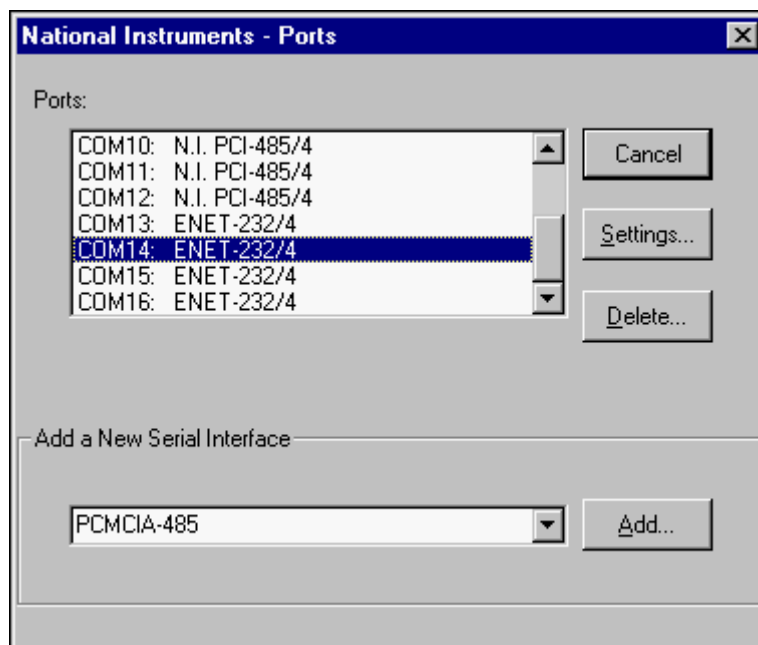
National Instruments - Ports

Ports:

COM10: N.I. PCI-485/4
COM11: N.I. PCI-485/4
COM12: N.I. PCI-485/4
COM13: ENET-232/4
COM14: ENET-232/4
COM15: ENET-232/4
COM16: ENET-232/4

Cancel

Settings...

Delete...

Add a New Serial Interface

PCMCIA-485

Add...